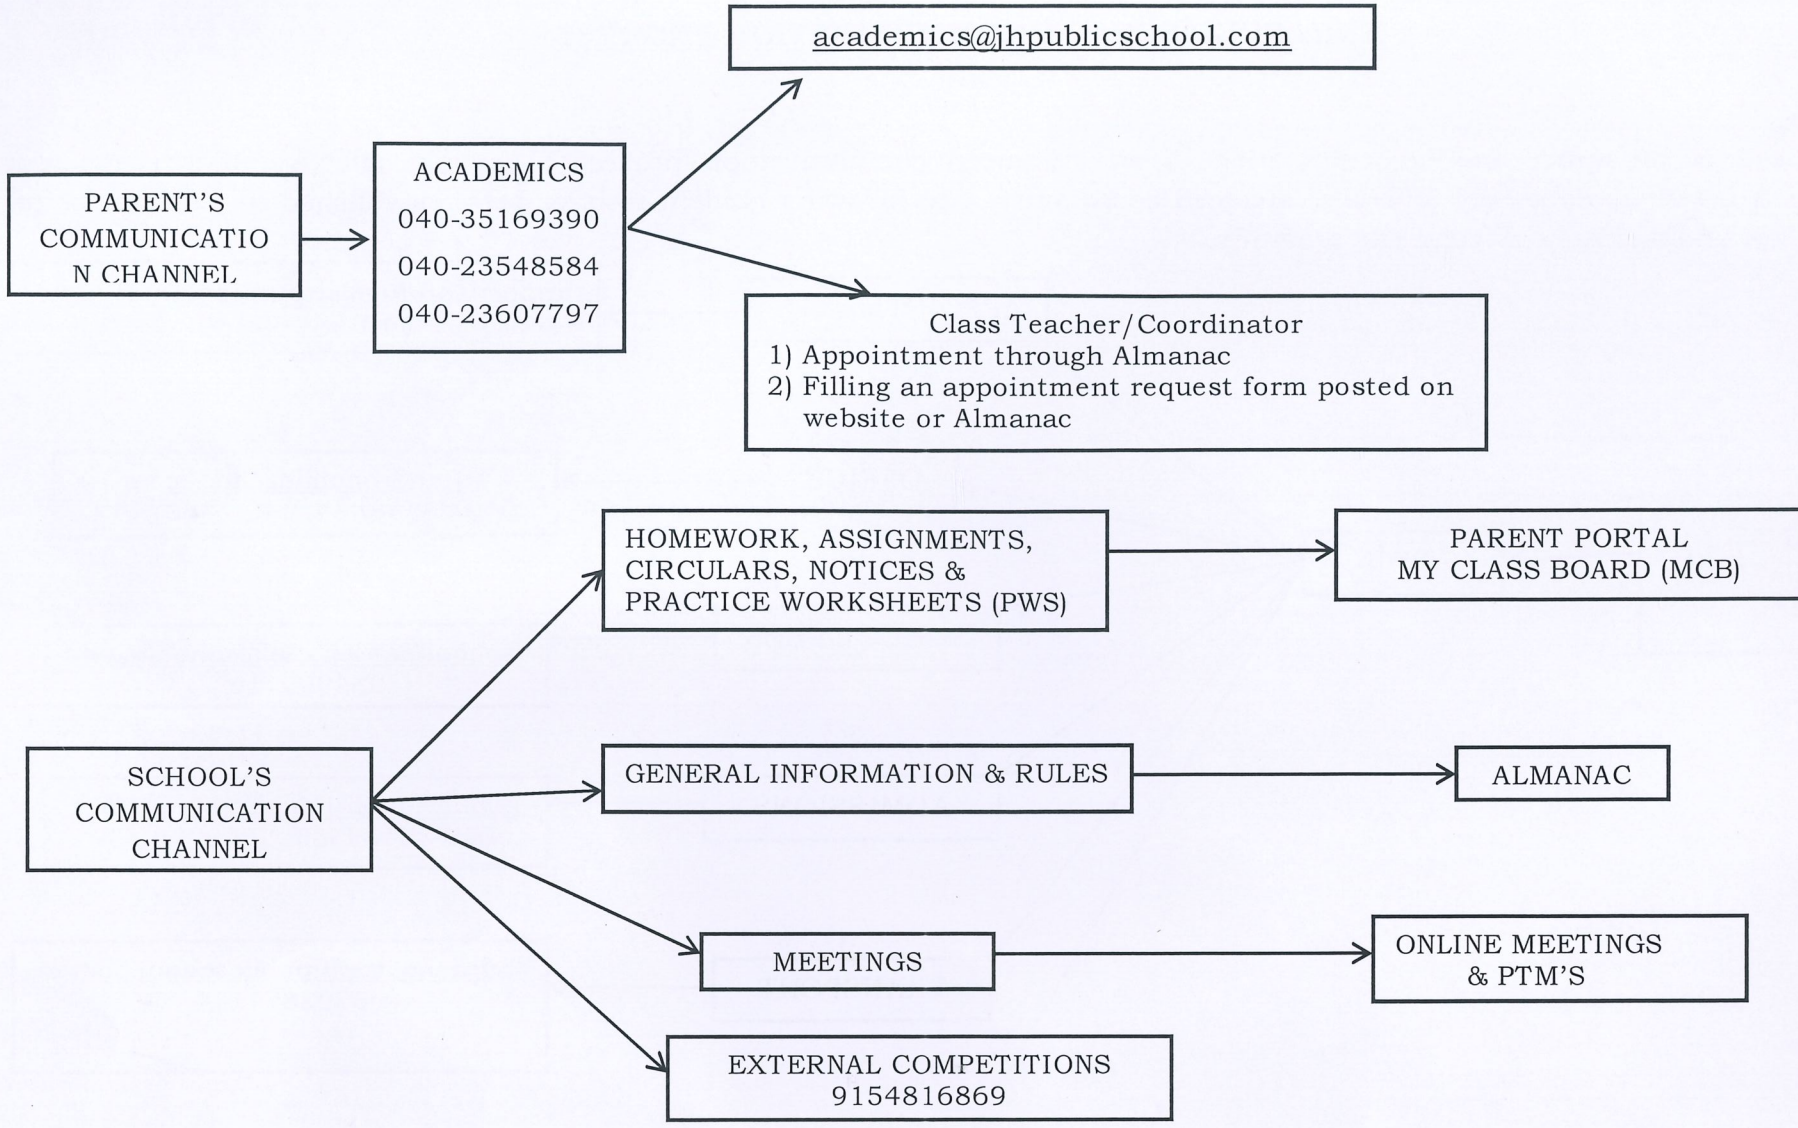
academics@jhpublicschool.com

PARENT'S COMMUNICATIO N CHANNEL

ACADEMICS
040-35169390
040-23548584
040-23607797

Class Teacher/Coordinator
1) Appointment through Almanac
2) Filling an appointment request form posted on website or Almanac

HOMEWORK, ASSIGNMENTS, CIRCULARS, NOTICES & PRACTICE WORKSHEETS (PWS)

PARENT PORTAL
MY CLASS BOARD (MCB)

SCHOOL'S COMMUNICATION CHANNEL

GENERAL INFORMATION & RULES

ALMANAC

MEETINGS

ONLINE MEETINGS & PTM'S

EXTERNAL COMPETITIONS
9154816869